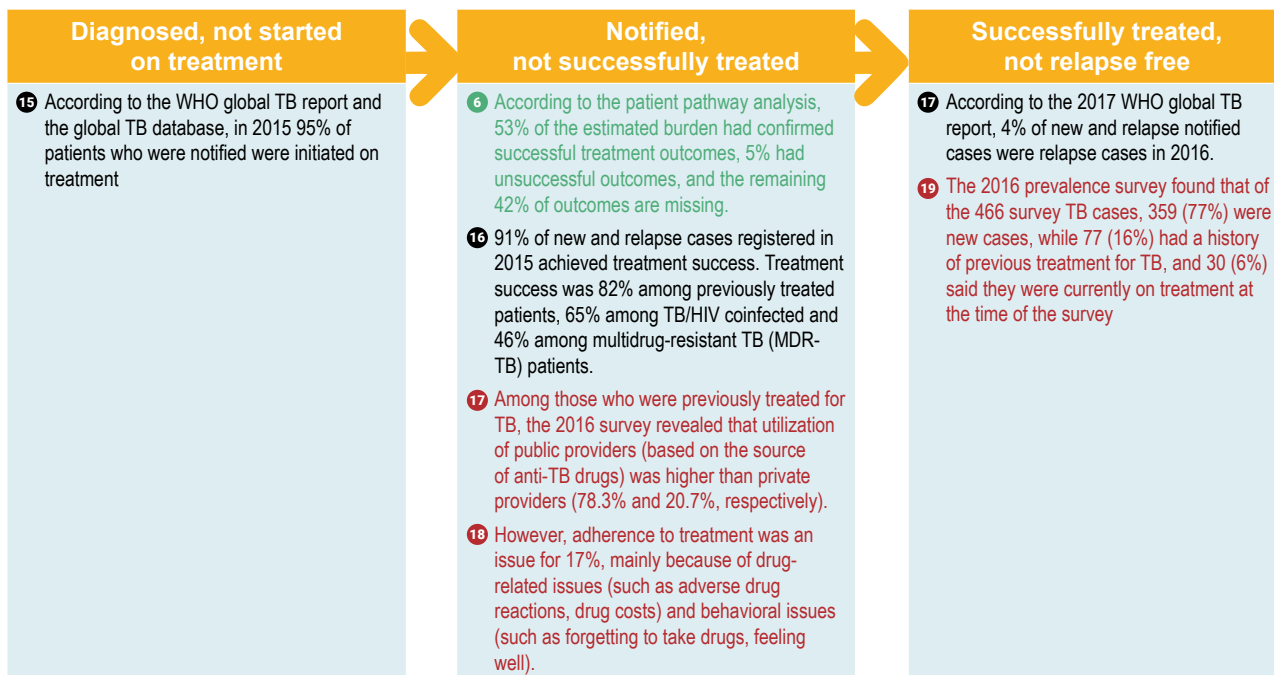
Diagnosed, not started on treatment

15 According to the WHO global TB report and the global TB database, in 2015 95% of patients who were notified were initiated on treatment

Notified, not successfully treated

6 According to the patient pathway analysis, 53% of the estimated burden had confirmed successful treatment outcomes, 5% had unsuccessful outcomes, and the remaining 42% of outcomes are missing.

16 91% of new and relapse cases registered in 2015 achieved treatment success. Treatment success was 82% among previously treated patients, 65% among TB/HIV coinfected and 46% among multidrug-resistant TB (MDR-TB) patients.

17 Among those who were previously treated for TB, the 2016 survey revealed that utilization of public providers (based on the source of anti-TB drugs) was higher than private providers (78.3% and 20.7%, respectively).

18 However, adherence to treatment was an issue for 17%, mainly because of drug-related issues (such as adverse drug reactions, drug costs) and behavioral issues (such as forgetting to take drugs, feeling well).

Successfully treated, not relapse free

17 According to the 2017 WHO global TB report, 4% of new and relapse notified cases were relapse cases in 2016.

19 The 2016 prevalence survey found that of the 466 survey TB cases, 359 (77%) were new cases, while 77 (16%) had a history of previous treatment for TB, and 30 (6%) said they were currently on treatment at the time of the survey